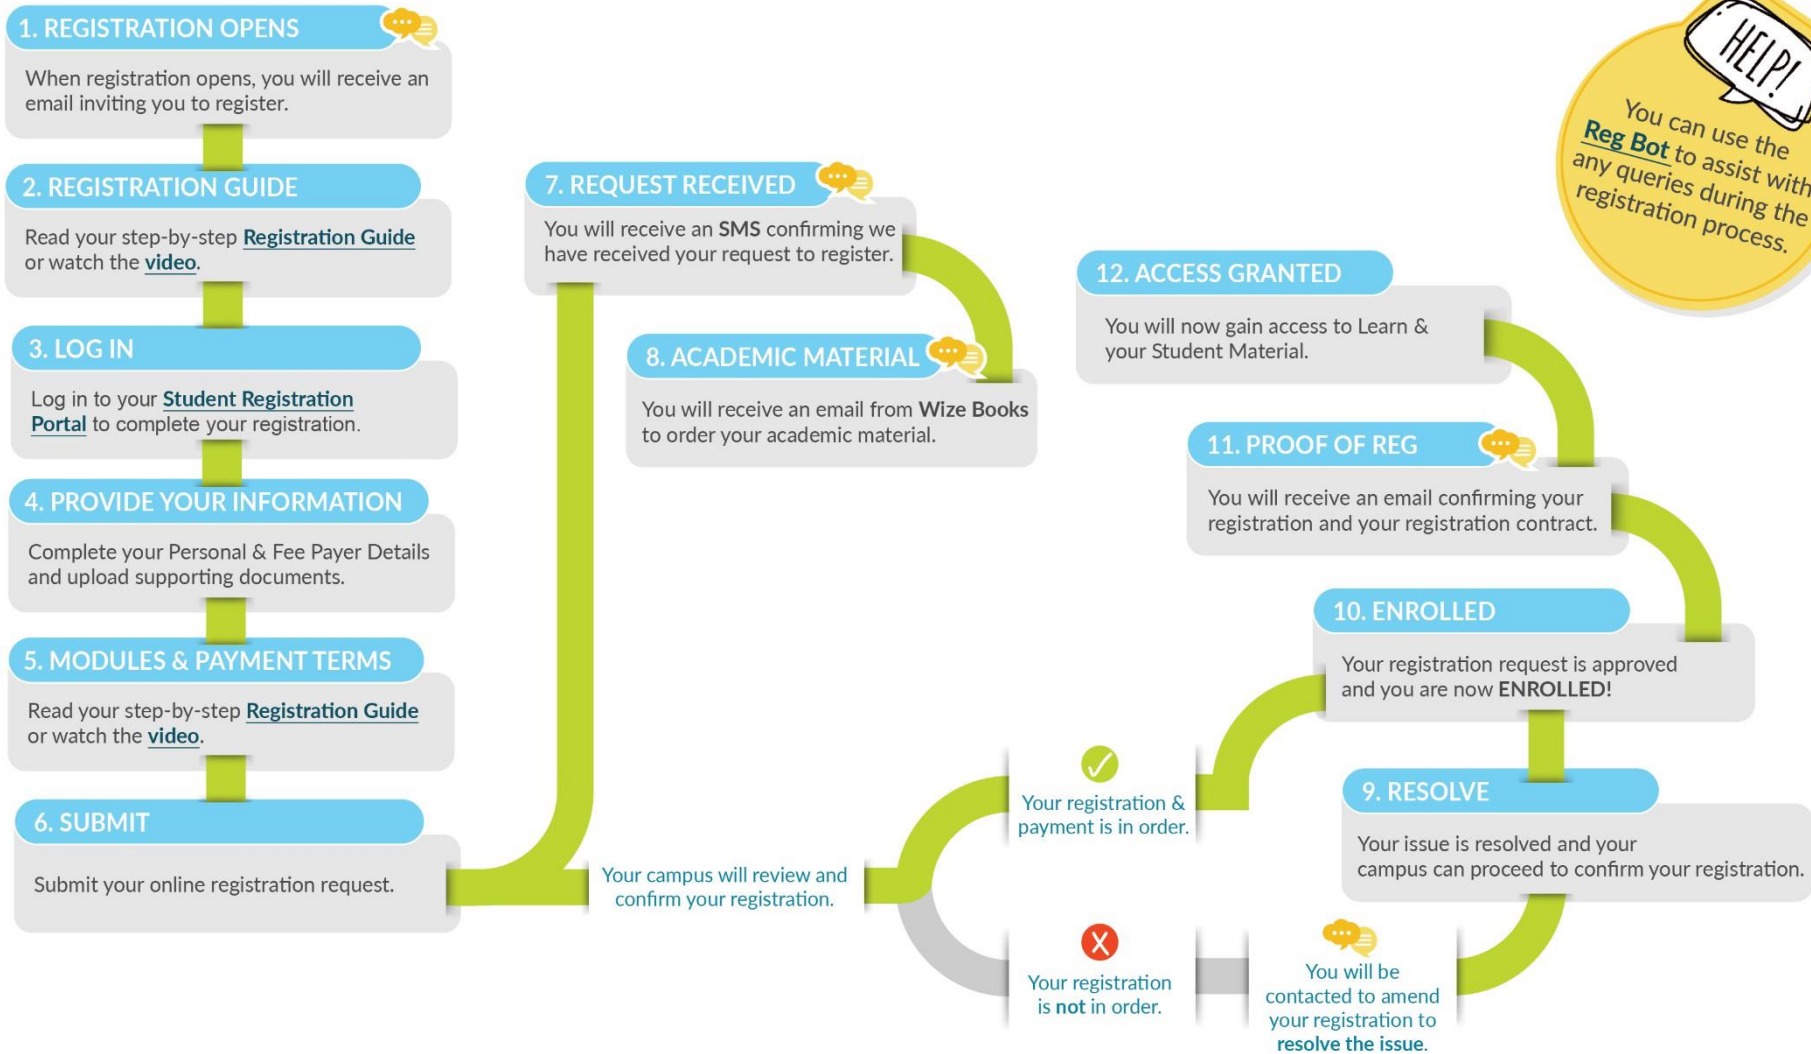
1. REGISTRATION OPENS

When registration opens, you will receive an email inviting you to register.

2. REGISTRATION GUIDE

Read your step-by-step Registration Guide or watch the video.

3. LOG IN

Log in to your Student Registration Portal to complete your registration.

4. PROVIDE YOUR INFORMATION

Complete your Personal & Fee Payer Details and upload supporting documents.

5. MODULES & PAYMENT TERMS

Read your step-by-step Registration Guide or watch the video.

6. SUBMIT

Submit your online registration request.

Your campus will review and confirm your registration.

Your registration & payment is in order.

Your registration is not in order.

You will be contacted to amend your registration to resolve the issue.

9. RESOLVE

Your issue is resolved and your campus can proceed to confirm your registration.

10. ENROLLED

Your registration request is approved and you are now ENROLLED!

11. PROOF OF REG

You will receive an email confirming your registration and your registration contract.

12. ACCESS GRANTED

You will now gain access to Learn & your Student Material.

7. REQUEST RECEIVED

You will receive an SMS confirming we have received your request to register.

8. ACADEMIC MATERIAL

You will receive an email from Wize Books to order your academic material.

HELP!

You can use the Reg Bot to assist with any queries during the registration process.